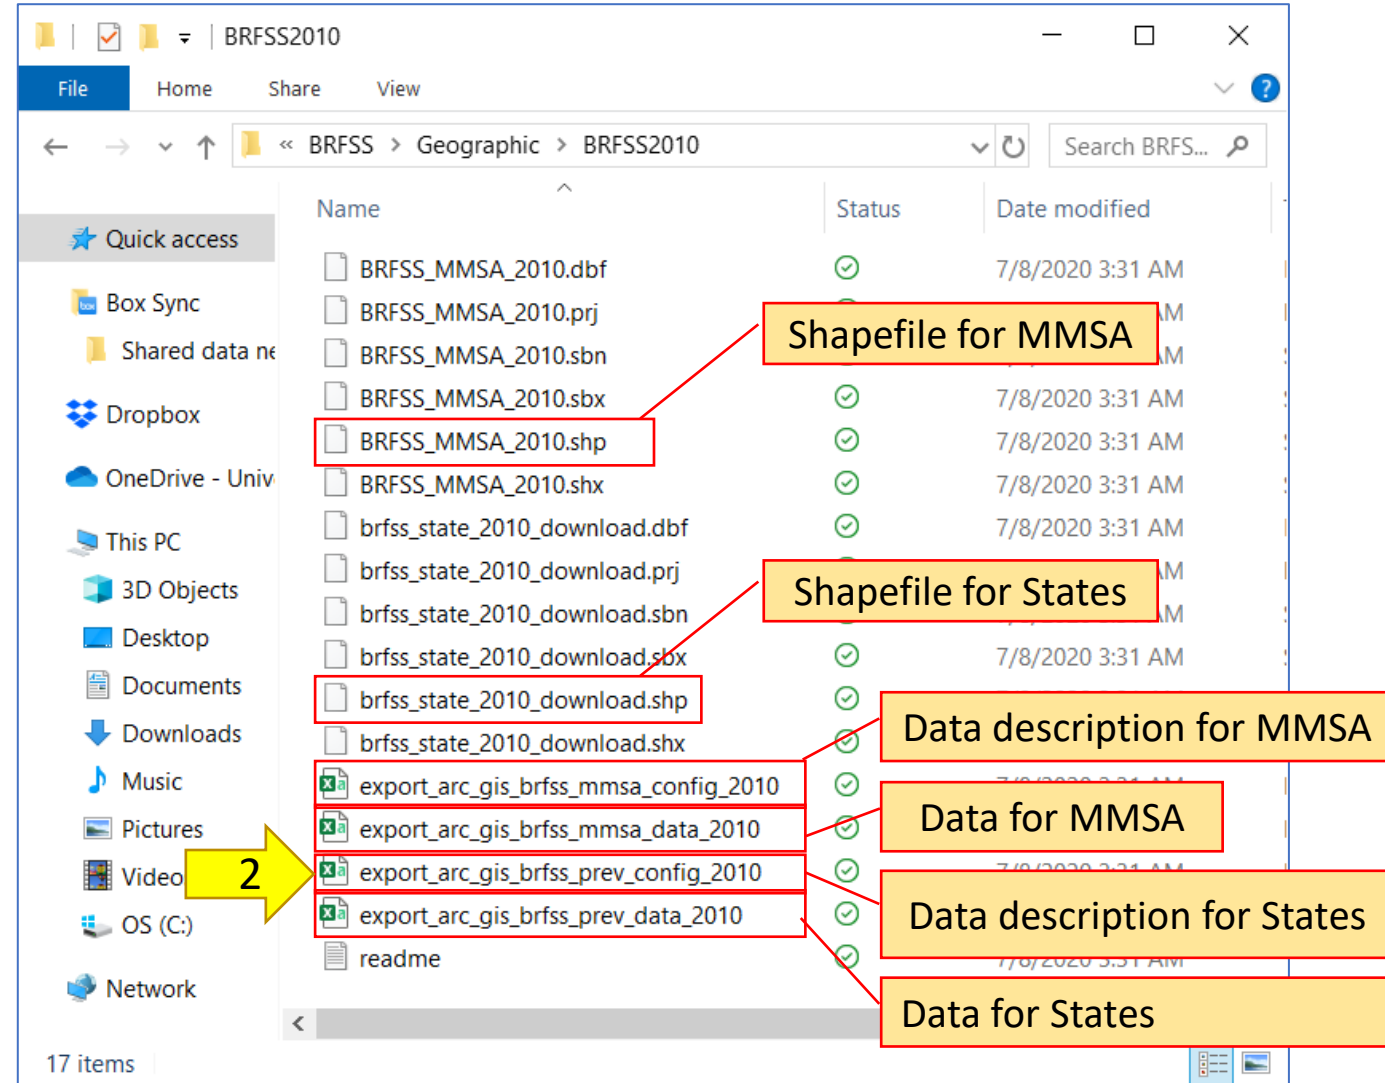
BRFSS2010

File Home Share View

« BRFSS > Geographic > BRFSS2010

Search BRFS...

Quick access
Box Sync
Shared data ne
Dropbox
OneDrive - Univ
This PC
3D Objects
Desktop
Documents
Downloads
Music
Pictures
Video
OS (C:)
Network

17 items

| Name | Status | Date modified |
|---|---|---|
| BRFSS_MMSA_2010.dbf | | 7/8/2020 3:31 AM |
| BRFSS_MMSA_2010.prj | | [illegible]M |
| BRFSS_MMSA_2010.sbn | | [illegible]M |
| BRFSS_MMSA_2010.sbx | | 7/8/2020 3:31 AM |
| BRFSS_MMSA_2010.shp | | 7/8/2020 3:31 AM |
| BRFSS_MMSA_2010.shx | | 7/8/2020 3:31 AM |
| brfss_state_2010_download.dbf | | 7/8/2020 3:31 AM |
| brfss_state_2010_download.prj | | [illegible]M |
| brfss_state_2010_download.sbn | | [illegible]M |
| brfss_state_2010_download.sbx | | 7/8/2020 3:31 AM |
| brfss_state_2010_download.shp | | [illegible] |
| brfss_state_2010_download.shx | | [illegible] |
| export_arc_gis_brfss_mmsa_config_2010 | | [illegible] |
| export_arc_gis_brfss_mmsa_data_2010 | | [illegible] |
| export_arc_gis_brfss_prev_config_2010 | | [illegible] |
| export_arc_gis_brfss_prev_data_2010 | | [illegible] |
| readme | | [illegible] |

Shapefile for MMSA
Shapefile for States
Data description for MMSA
Data for MMSA
Data description for States
Data for States
2